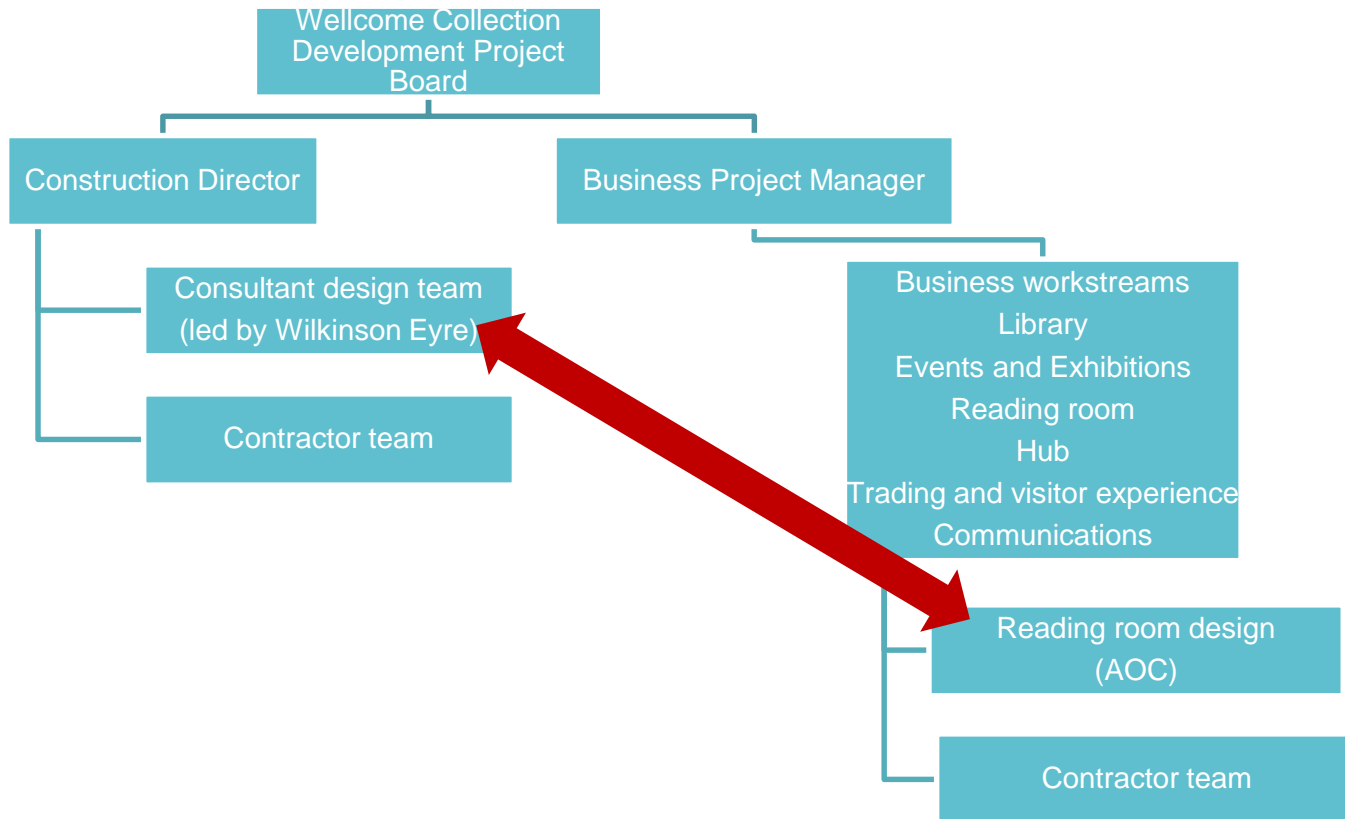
Wellcome Collection Development Project Board

Construction Director

Business Project Manager

Consultant design team (led by Wilkinson Eyre)

Contractor team

Business workstreams
Library
Events and Exhibitions
Reading room
Hub
Trading and visitor experience
Communications

Reading room design (AOC)

Contractor team